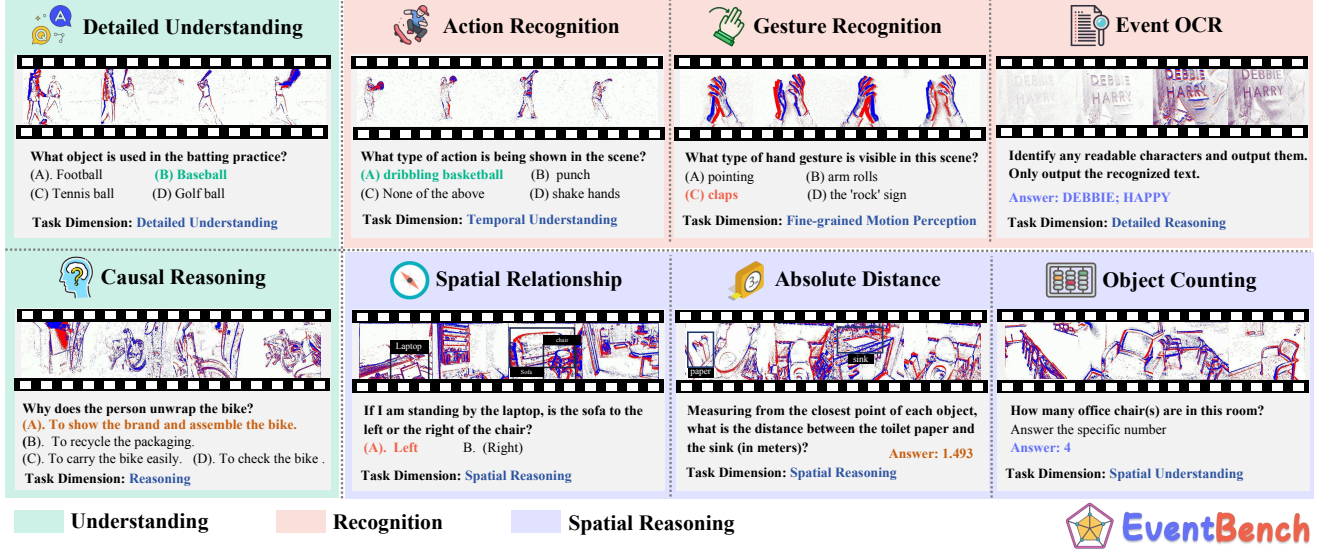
Detailed Understanding

What object is used in the batting practice?
(A). Football (B) Baseball
(C) Tennis ball (D) Golf ball

Task Dimension: Detailed Understanding

Action Recognition

What type of action is being shown in the scene?
(A) dribbling basketball (B) punch
(C) None of the above (D) shake hands

Task Dimension: Temporal Understanding

Gesture Recognition

What type of hand gesture is visible in this scene?
(A) pointing (B) arm rolls
(C) claps (D) the 'rock' sign

Task Dimension: Fine-grained Motion Perception

Event OCR

DEBBIE HARRY DEBBIE HARRY DEBBIE HARRY

Identify any readable characters and output them. Only output the recognized text.

Answer: DEBBIE; HAPPY

Task Dimension: Detailed Reasoning

Causal Reasoning

Why does the person unwrap the bike?
(A). To show the brand and assemble the bike.
(B). To recycle the packaging.
(C). To carry the bike easily. (D). To check the bike .

Task Dimension: Reasoning

Spatial Relationship

Laptop chair Sofa

If I am standing by the laptop, is the sofa to the left or the right of the chair?
(A). Left B. (Right)

Task Dimension: Spatial Reasoning

Absolute Distance

paper sink

Measuring from the closest point of each object, what is the distance between the toilet paper and the sink (in meters)?

Answer: 1.493

Task Dimension: Spatial Reasoning

Object Counting

How many office chair(s) are in this room?
Answer the specific number
Answer: 4

Task Dimension: Spatial Understanding

Understanding Recognition Spatial Reasoning

EventBench